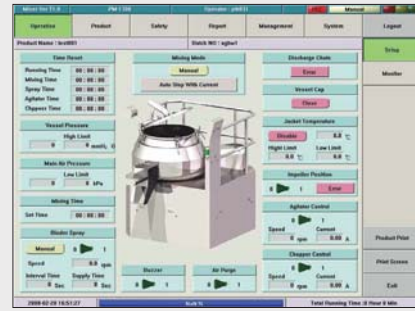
Mixer Ver 1.0 | PM 1.50 | Operator : prk01 | Manual

Operation | Product | Safety | Report | Management | System | Logout

Product Name : test001 | Batch NO : aglw1

Setup

Monitor

Time Reset
Running Time 00 : 00 : 00
Mixing Time 00 : 00 : 00
Spray Time 00 : 00 : 00
Agitator Time 00 : 00 : 00
Chopper Time 00 : 00 : 00

Vessel Pressure
High Limit
0 mmH₂O

Main Air Pressure
Low Limit
0 kPa

Mixing Time
Set Time 00 : 00 : 00

Binder Spray
Manual 0
Speed 0.0 rpm
Interval Time 0 Sec
Supply Time 0 Sec

Mixing Mode
Manual
Auto Stop With Current

Buzzer
0 1

Air Purge
0 1

Discharge Chute
Error

Vessel Cap
Close

Jacket Temperature
Disable 0.0 ℃
High Limit 0.0 ℃
Low Limit 0.0 ℃

Impeller Position
0 1 Error

Agitator Control
0 1
Speed 0 rpm
Current 0.00 A

Chopper Control
0 1
Speed 0 rpm
Current 0.00 A

Product Print

Print Screen

Exit

2008-02-28 16:51:27 | Built N | Total Running Time :0 Hour 0 Min